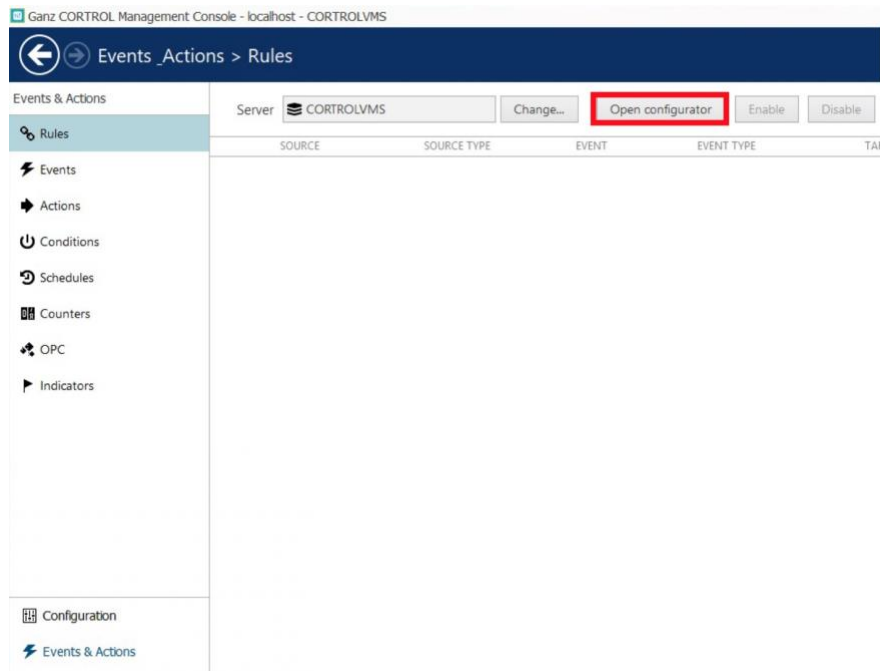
Ganz CORTROL Management Console - localhost - CORTROLVMS

Events _Actions > Rules

Events & Actions

Rules

Events

Actions

Conditions

Schedules

Counters

OPC

Indicators

Configuration

Events & Actions

Server CORTROLVMS Change... Open configurator Enable Disable

| SOURCE | SOURCE TYPE | EVENT | EVENT TYPE | TA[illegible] |
|---|---|---|---|---|